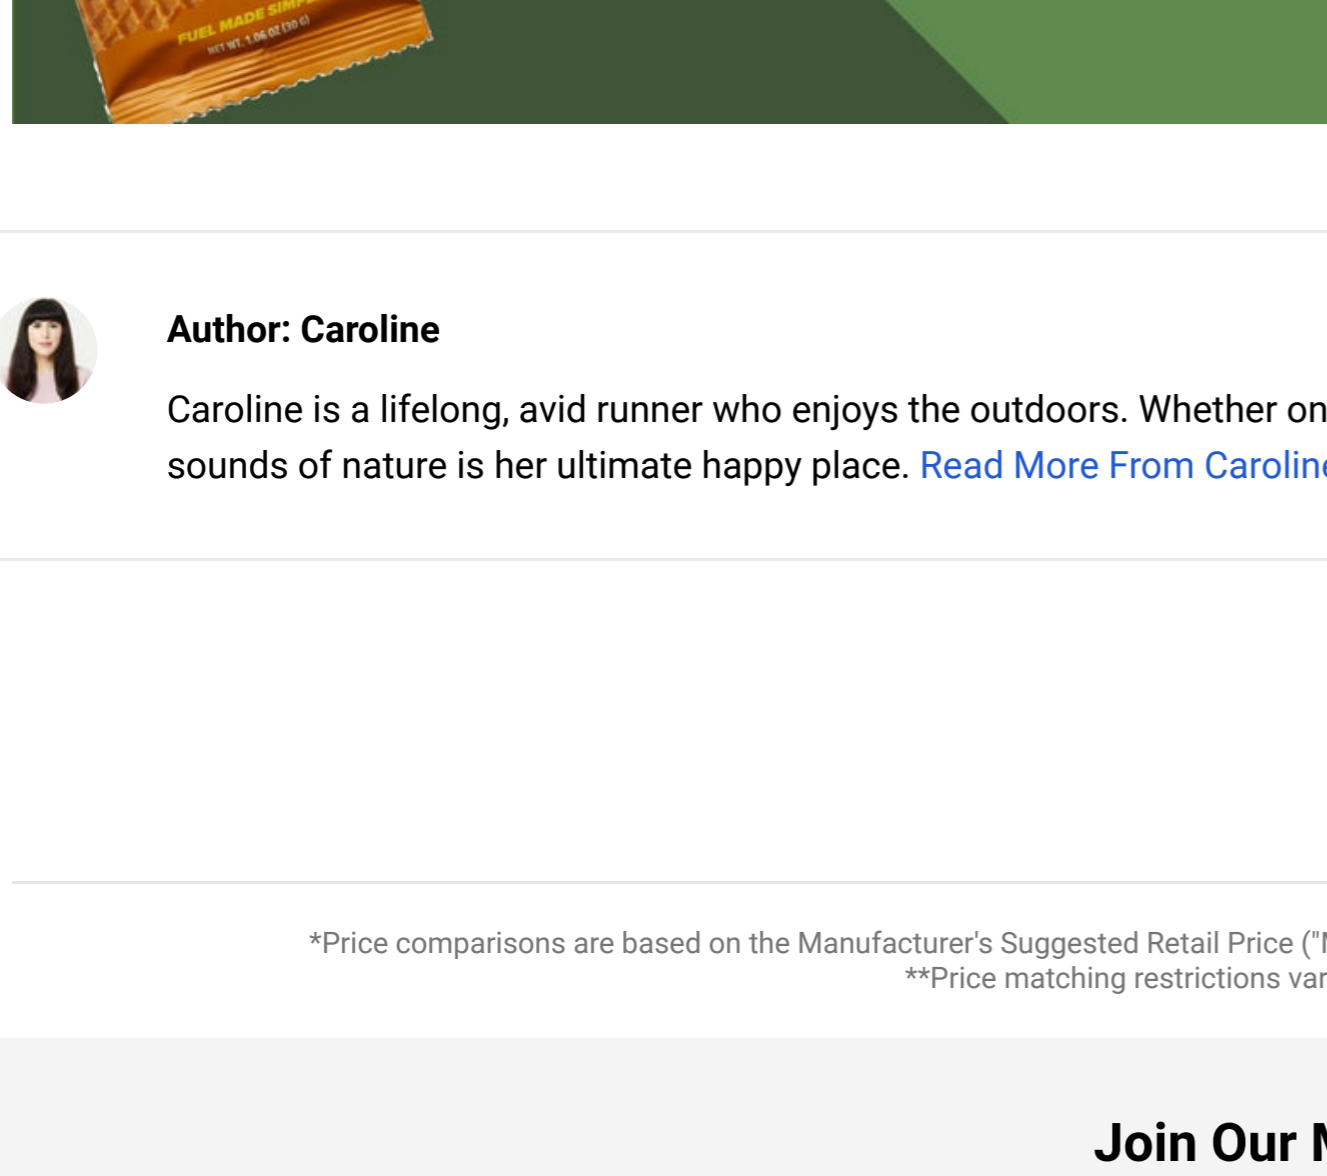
FUEL MADE SIM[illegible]
NET WT. 1.06 OZ (30 G)

Author: Caroline

Caroline is a lifelong, avid runner who enjoys the outdoors. Whether on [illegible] sounds of nature is her ultimate happy place. Read More From Carolin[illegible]

*Price comparisons are based on the Manufacturer's Suggested Retail Price ("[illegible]
**Price matching restrictions var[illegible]

Join Our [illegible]